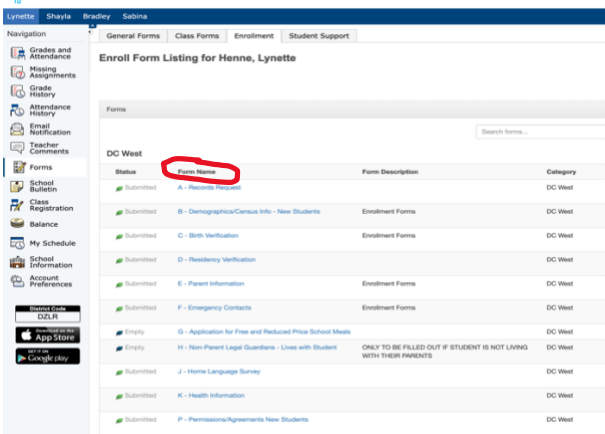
Lynette Shayla Bradley Sabina

Navigation

Grades and Attendance

Missing Assignments

Grade History

Attendance History

Email Notification

Teacher Comments

Forms

School Bulletin

Class Registration

Balance

My Schedule

School Information

Account Preferences

District Code
DZLR

Download on the App Store

GET IT ON Google play

General Forms Class Forms Enrollment Student Support

Enroll Form Listing for Henne, Lynette

Forms

Search forms...

DC West

| Status | Form Name | Form Description | Category |
|---|---|---|---|
| Submitted | A - Records Request | | DC West |
| Submitted | B - Demographics/Census Info - New Students | Enrollment Forms | DC West |
| Submitted | C - Birth Verification | Enrollment Forms | DC West |
| Submitted | D - Residency Verification | | DC West |
| Submitted | E - Parent Information | Enrollment Forms | DC West |
| Submitted | F - Emergency Contacts | Enrollment Forms | DC West |
| Empty | G - Application for Free and Reduced Price School Meals | | DC West |
| Empty | H - Non-Parent Legal Guardians - Lives with Student | ONLY TO BE FILLED OUT IF STUDENT IS NOT LIVING WITH THEIR PARENTS | DC West |
| Submitted | J - Home Language Survey | | DC West |
| Submitted | K - Health Information | | DC West |
| Submitted | P - Permissions/Agreements New Students | | DC West |